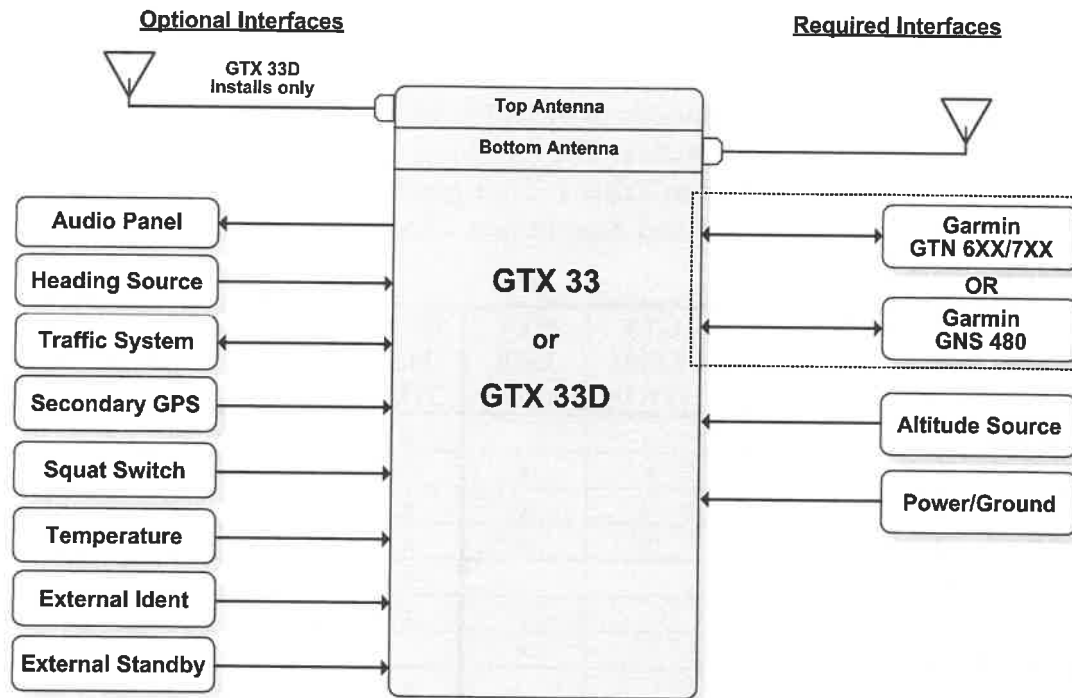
Optional Interfaces

Required Interfaces

GTX 33D
Installs only

Top Antenna

Bottom Antenna

Audio Panel

Heading Source

Traffic System

Secondary GPS

Squat Switch

Temperature

External Ident

External Standby

GTX 33
or
GTX 33D

Garmin
GTN 6XX/7XX

OR

Garmin
GNS 480

Altitude Source

Power/Ground